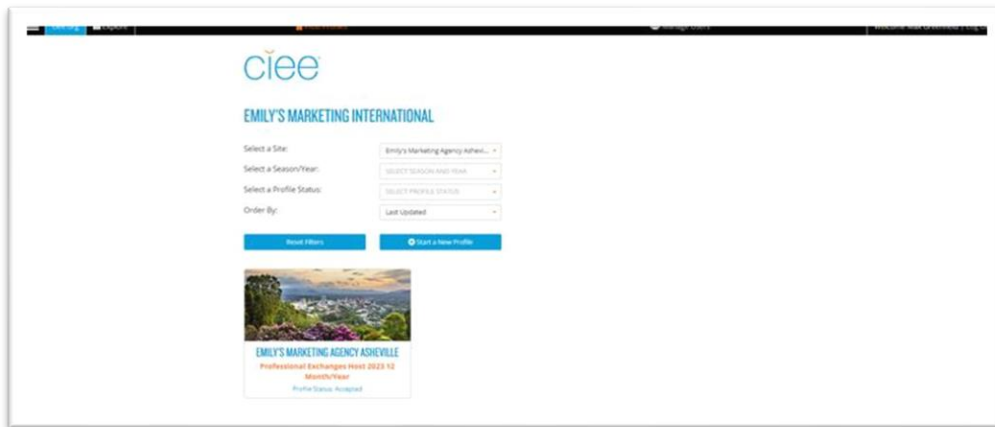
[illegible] Explore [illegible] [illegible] Manage Users Welcome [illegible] | Log

ciee

EMILY'S MARKETING INTERNATIONAL

Select a Site: Emily's Marketing Agency Ashevi...

Select a Season/Year: SELECT SEASON AND YEAR

Select a Profile Status: SELECT PROFILE STATUS

Order By: Last Updated

Reset Filters

Start a New Profile

EMILY'S MARKETING AGENCY ASHEVILLE

Professional Exchanges Host 2023 12 Month/Year

Profile Status: Accepted